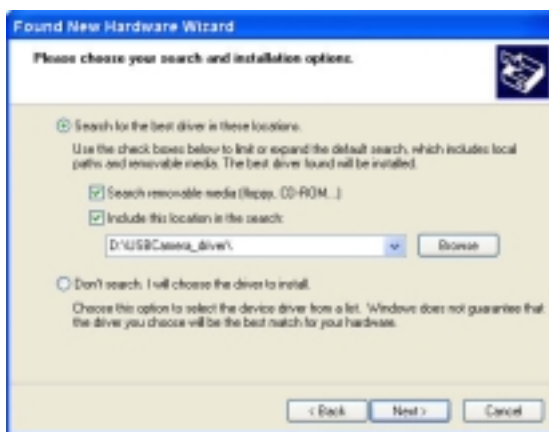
Found New Hardware Wizard

Please choose your search and installation options.

Search for the best driver in these locations.

Use the check boxes below to limit or expand the default search, which includes local paths and removable media. The best driver found will be installed.

Search removable media (floppy, CD-ROM...)

Include this location in the search:

D:\USBCamera_driver\

Browse

Don't search. I will choose the driver to install.

Choose this option to select the device driver from a list. Windows does not guarantee that the driver you choose will be the best match for your hardware.

< Back

Next >

Cancel